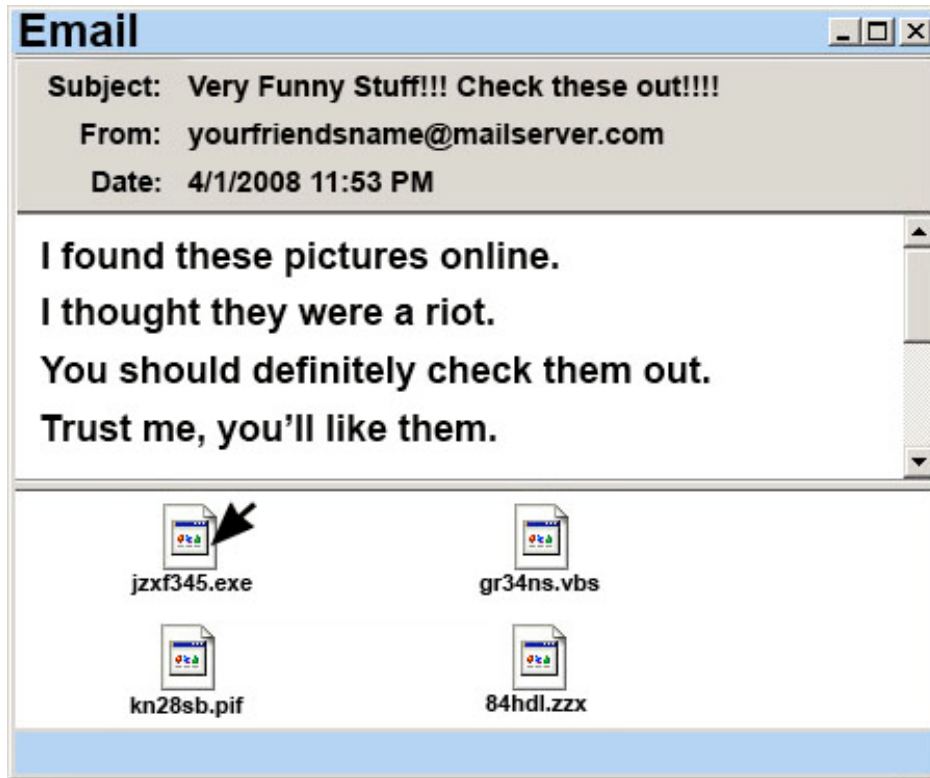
Email

Subject: Very Funny Stuff!!! Check these out!!!!
From: yourfriendsname@mailserver.com
Date: 4/1/2008 11:53 PM

I found these pictures online.
I thought they were a riot.
You should definitely check them out.
Trust me, you'll like them.

jzxf345.exe
gr34ns.vbs
kn28sb.pif
84hdl.zzx